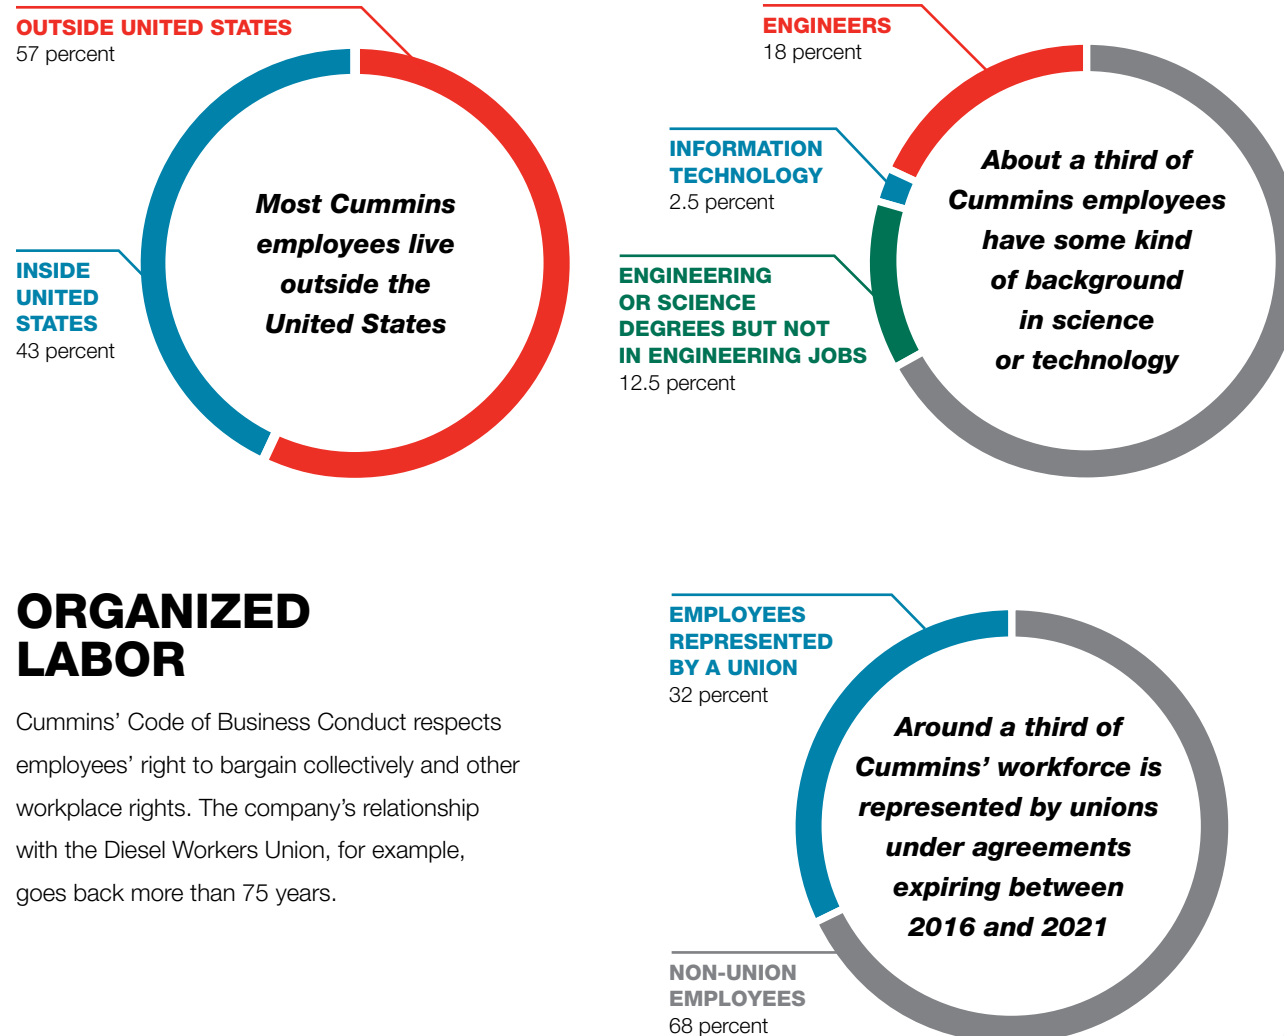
OUTSIDE UNITED STATES
57 percent

INSIDE UNITED STATES
43 percent

Most Cummins employees live outside the United States

ENGINEERS
18 percent

INFORMATION TECHNOLOGY
2.5 percent

ENGINEERING OR SCIENCE DEGREES BUT NOT IN ENGINEERING JOBS
12.5 percent

About a third of Cummins employees have some kind of background in science or technology

ORGANIZED LABOR

Cummins' Code of Business Conduct respects employees' right to bargain collectively and other workplace rights. The company's relationship with the Diesel Workers Union, for example, goes back more than 75 years.

EMPLOYEES REPRESENTED BY A UNION
32 percent

Around a third of Cummins' workforce is represented by unions under agreements expiring between 2016 and 2021

NON-UNION EMPLOYEES
68 percent